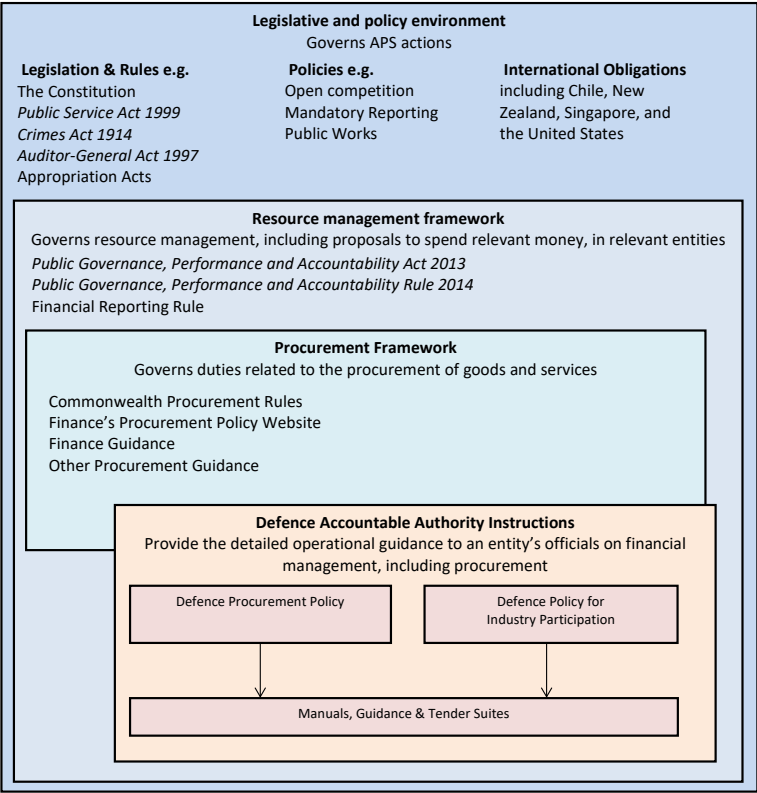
Legislative and policy environment
Governs APS actions

Legislation & Rules e.g.
The Constitution
Public Service Act 1999
Crimes Act 1914
Auditor-General Act 1997
Appropriation Acts

Policies e.g.
Open competition
Mandatory Reporting
Public Works

International Obligations
including Chile, New Zealand, Singapore, and the United States

Resource management framework
Governs resource management, including proposals to spend relevant money, in relevant entities
Public Governance, Performance and Accountability Act 2013
Public Governance, Performance and Accountability Rule 2014
Financial Reporting Rule

Procurement Framework
Governs duties related to the procurement of goods and services

Commonwealth Procurement Rules
Finance's Procurement Policy Website
Finance Guidance
Other Procurement Guidance

Defence Accountable Authority Instructions
Provide the detailed operational guidance to an entity's officials on financial management, including procurement

Defence Procurement Policy

Defence Policy for Industry Participation

Manuals, Guidance & Tender Suites